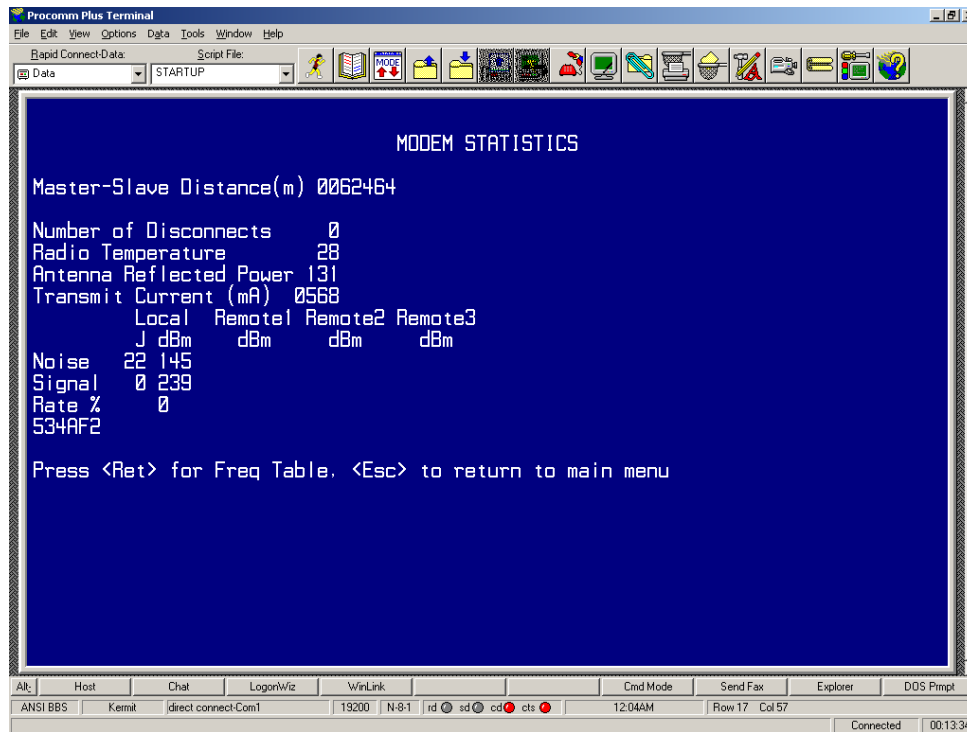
Procomm Plus Terminal

File Edit View Options Data Tools Window Help

Rapid Connect-Data: Script File:

Data STARTUP

MODE

MODEM STATISTICS

Master-Slave Distance(m) 0062464

Number of Disconnects 0
Radio Temperature 28
Antenna Reflected Power 131
Transmit Current (mA) 0568

| | Local | Remote1 | Remote2 | Remote3 |
|---|---|---|---|---|
| | J dBm | dBm | dBm | dBm |
| Noise | 22 145 | | | |
| Signal | 0 239 | | | |
| Rate % | 0 | | | |

534AF2

Press <Ret> for Freq Table, <Esc> to return to main menu

Alt: Host Chat LogonWiz WinLink Cmd Mode Send Fax Explorer DOS Prmpt

ANSI BBS Kermit direct connect-Com1 19200 N-8-1 rd sd cd cts 12:04AM Row 17 Col 57

Connected 00:13:3